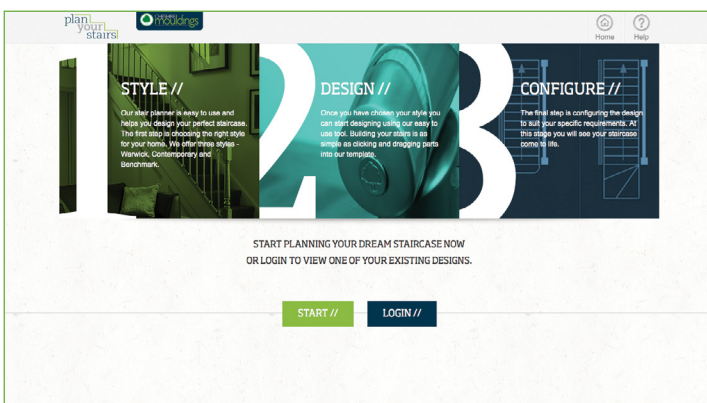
plan your stairs

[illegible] mouldings

Home

Help

STYLE //

Our stair planner is easy to use and helps you design your perfect staircase. The first step is choosing the right style for your home. We offer three styles - Warwick, Contemporary and Benchmark.

DESIGN //

Once you have chosen your style you can start designing using our easy to use tool. Building your stairs is as simple as clicking and dragging parts into our template.

CONFIGURE //

The final step is configuring the design to suit your specific requirements. At this stage you will see your staircase come to life.

START PLANNING YOUR DREAM STAIRCASE NOW
OR LOGIN TO VIEW ONE OF YOUR EXISTING DESIGNS.

START //

LOGIN //